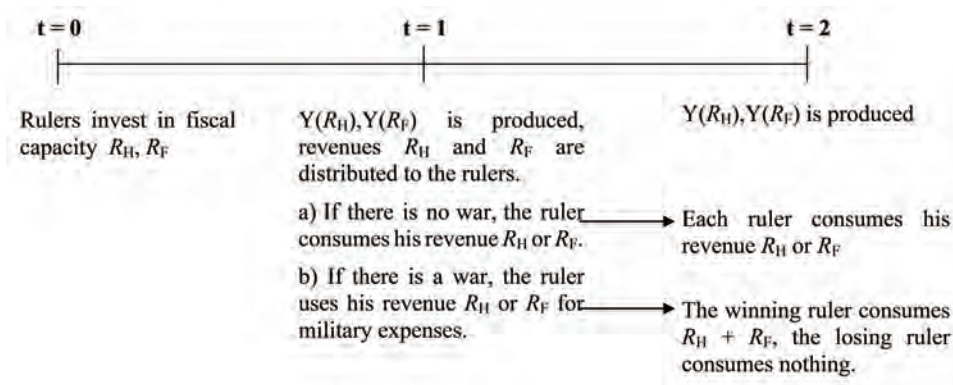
$\mathbf{t = 0}$

$\mathbf{t = 1}$

$\mathbf{t = 2}$

Rulers invest in fiscal capacity $R_H$, $R_F$

$Y(R_H)$,$Y(R_F)$ is produced, revenues $R_H$ and $R_F$ are distributed to the rulers.

a) If there is no war, the ruler consumes his revenue $R_H$ or $R_F$.

b) If there is a war, the ruler uses his revenue $R_H$ or $R_F$ for military expenses.

$Y(R_H)$,$Y(R_F)$ is produced

Each ruler consumes his revenue $R_H$ or $R_F$

The winning ruler consumes $R_H + R_F$, the losing ruler consumes nothing.